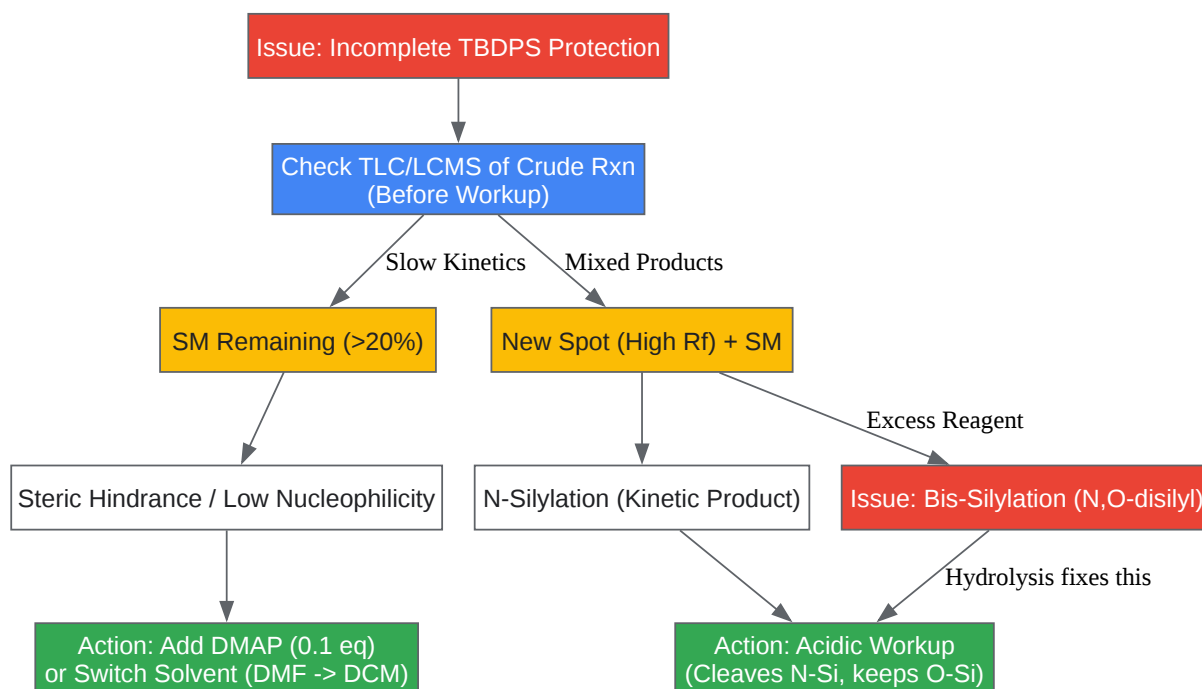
Issue: Incomplete TBDPS Protection

Check TLC/LCMS of Crude Rxn
(Before Workup)

Slow Kinetics

Mixed Products

SM Remaining (>20%)

New Spot (High Rf) + SM

Excess Reagent

Steric Hindrance / Low Nucleophilicity

N-Silylation (Kinetic Product)

Issue: Bis-Silylation (N,O-disilyl)

Hydrolysis fixes this

Action: Add DMAP (0.1 eq)
or Switch Solvent (DMF -> DCM)

Action: Acidic Workup
(Cleaves N-Si, keeps O-Si)